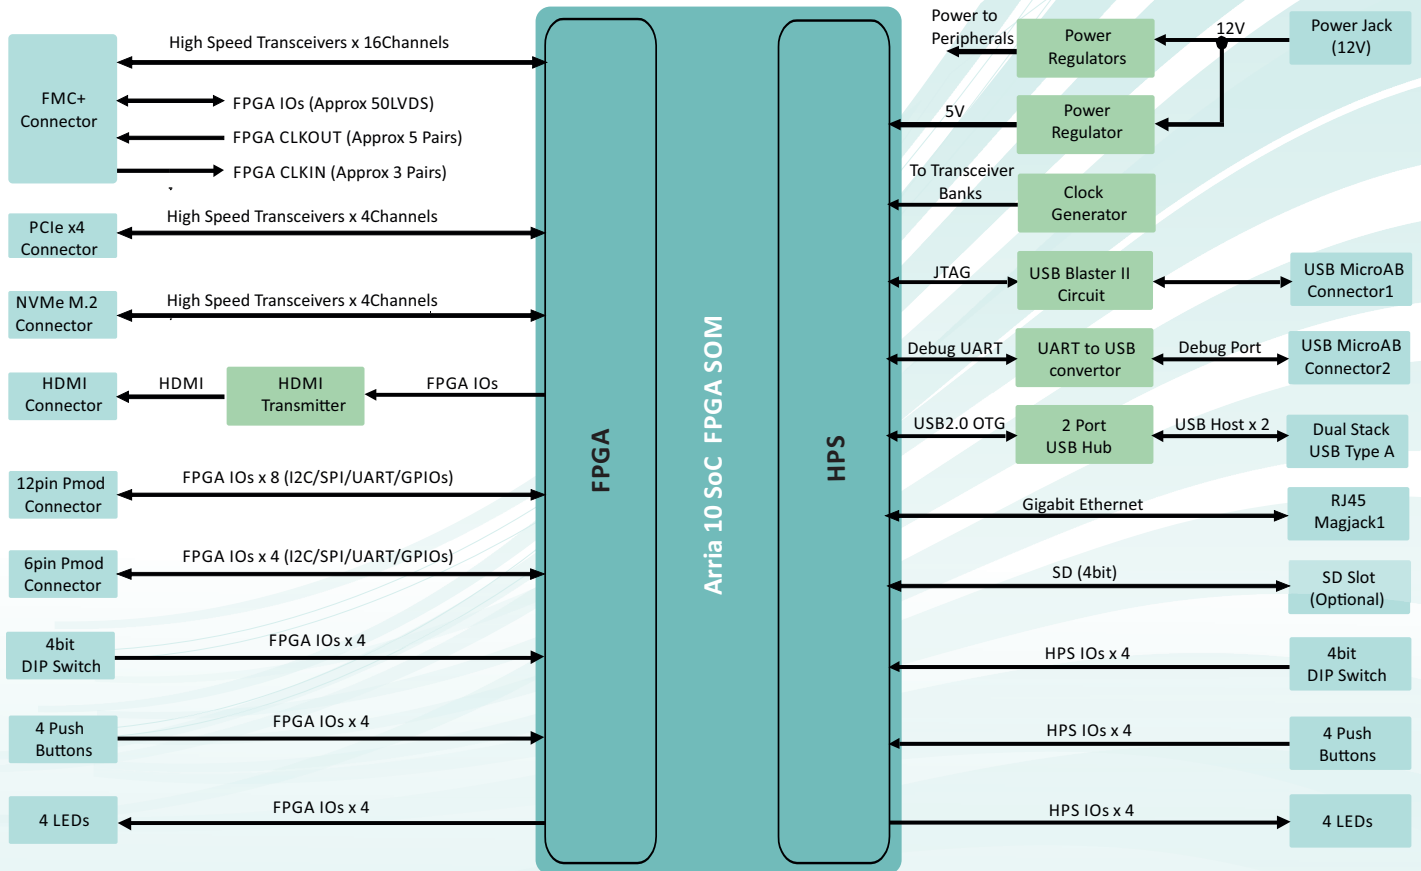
FMC+ Connector

High Speed Transceivers x 16Channels

FPGA IOs (Approx 50LVDS)

FPGA CLKOUT (Approx 5 Pairs)

FPGA CLKIN (Approx 3 Pairs)

PCIe x4 Connector

High Speed Transceivers x 4Channels

NVMe M.2 Connector

High Speed Transceivers x 4Channels

HDMI Connector

HDMI

HDMI Transmitter

FPGA IOs

12pin Pmod Connector

FPGA IOs x 8 (I2C/SPI/UART/GPIOs)

6pin Pmod Connector

FPGA IOs x 4 (I2C/SPI/UART/GPIOs)

4bit DIP Switch

FPGA IOs x 4

4 Push Buttons

FPGA IOs x 4

4 LEDs

FPGA IOs x 4

FPGA

Arria 10 SoC FPGA SOM

HPS

Power to Peripherals

Power Regulators

12V

Power Jack (12V)

5V

Power Regulator

To Transceiver Banks

Clock Generator

JTAG

USB Blaster II Circuit

USB MicroAB Connector1

Debug UART

UART to USB convertor

Debug Port

USB MicroAB Connector2

USB2.0 OTG

2 Port USB Hub

USB Host x 2

Dual Stack USB Type A

Gigabit Ethernet

RJ45 Magjack1

SD (4bit)

SD Slot (Optional)

HPS IOs x 4

4bit DIP Switch

HPS IOs x 4

4 Push Buttons

HPS IOs x 4

4 LEDs